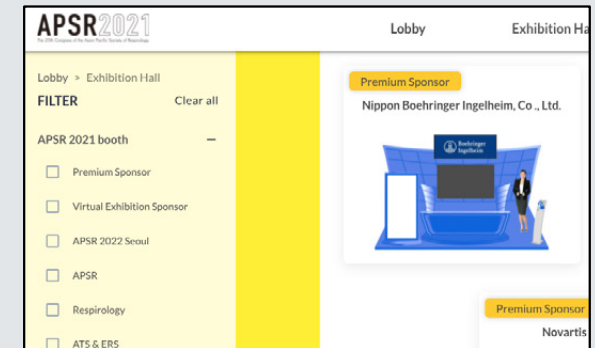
APSR2021
The 25th Congress of the Asian Pacific Society of Respirology

Lobby

Exhibition Ha

Lobby > Exhibition Hall

FILTER

Clear all

APSR 2021 booth

−

Premium Sponsor

Virtual Exhibition Sponsor

APSR 2022 Seoul

APSR

Respirology

ATS & ERS

Premium Sponsor

Nippon Boehringer Ingelheim, Co ., Ltd.

Boehringer Ingelheim

Premium Sponsor

Novartis